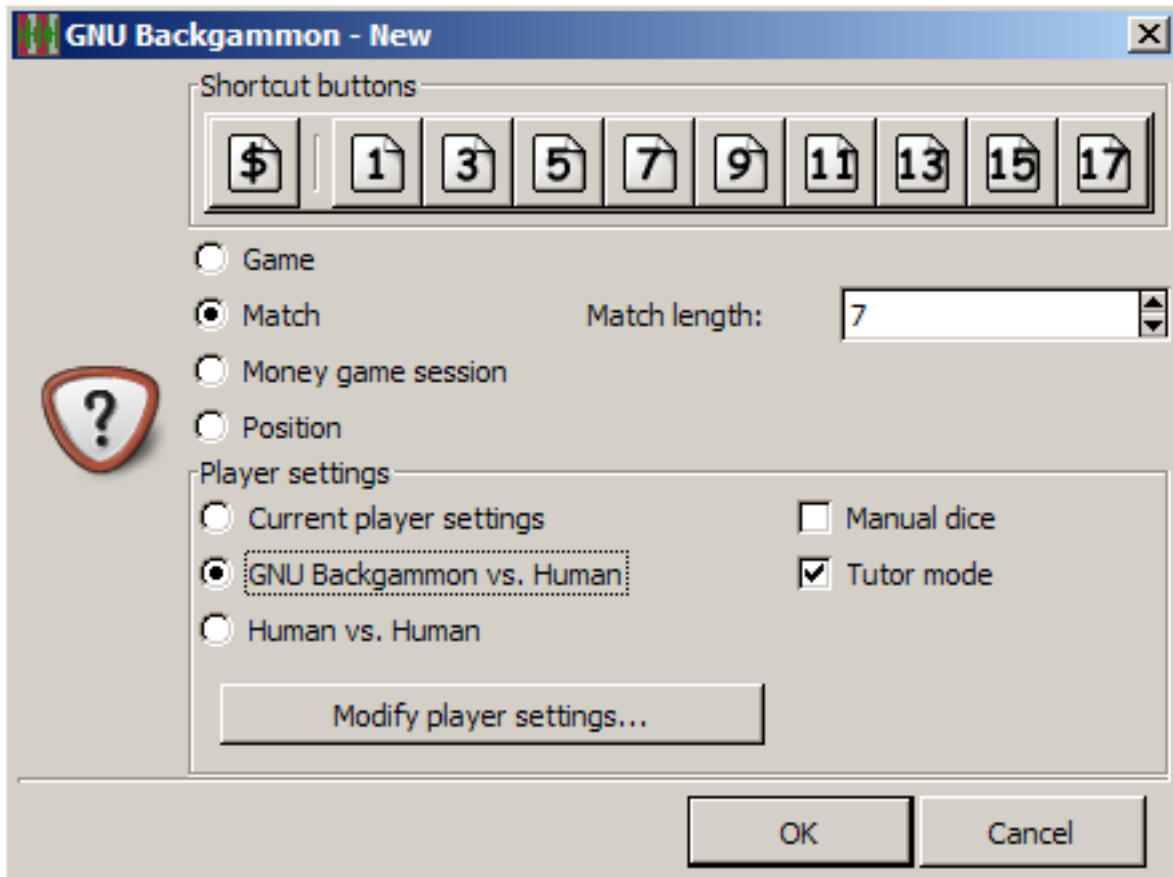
GNU Backgammon - New

Shortcut buttons

$ 1 3 5 7 9 11 13 15 17

Game

Match

Match length: 7

Money game session

Position

?

Player settings

Current player settings

GNU Backgammon vs. Human

Human vs. Human

Manual dice

Tutor mode

Modify player settings...

OK

Cancel